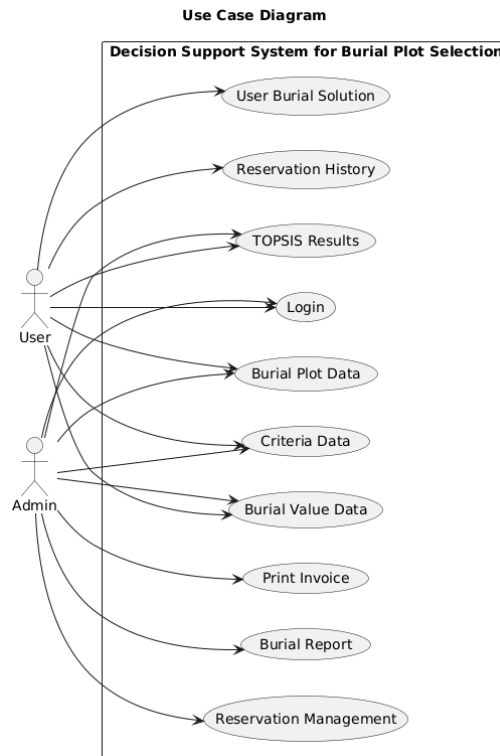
Use Case Diagram

Decision Support System for Burial Plot Selection

User

Admin

User Burial Solution

Reservation History

TOPSIS Results

Login

Burial Plot Data

Criteria Data

Burial Value Data

Print Invoice

Burial Report

Reservation Management